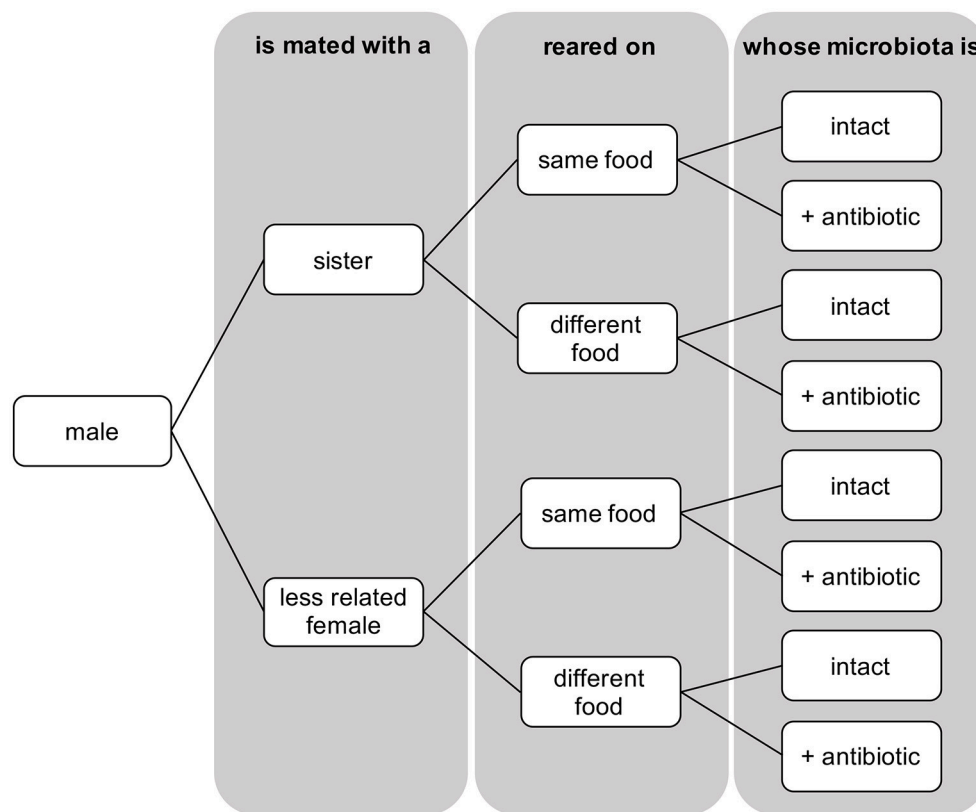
is mated with a

reared on

whose microbiota is

male

sister

less related female

same food

different food

same food

different food

intact

+ antibiotic

intact

+ antibiotic

intact

+ antibiotic

intact

+ antibiotic